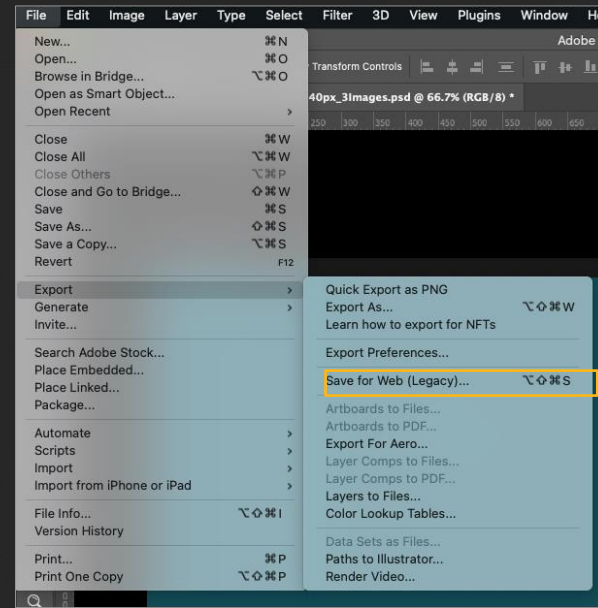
File Edit Image Layer Type Select Filter 3D View Plugins Window H

New... ⌘N
Open... ⌘O
Browse in Bridge... ⌥⌘O
Open as Smart Object...
Open Recent

Close ⌘W
Close All ⌥⌘W
Close Others ⌥⌘P
Close and Go to Bridge... ⇧⌘W
Save ⌘S
Save As... ⇧⌘S
Save a Copy... ⌥⌘S
Revert F12

Export
Generate
Invite...

Search Adobe Stock...
Place Embedded...
Place Linked...
Package...

Automate
Scripts
Import
Import from iPhone or iPad

File Info... ⌥⇧⌘I
Version History

Print... ⌘P
Print One Copy ⌥⇧⌘P

Adobe
Transform Controls
40px_3Images.psd @ 66.7% (RGB/8) *
250 300 350 400 450 500 550 600 650

Quick Export as PNG
Export As... ⌥⇧⌘W
Learn how to export for NFTs

Export Preferences...

Save for Web (Legacy)... ⌥⇧⌘S

Artboards to Files...
Artboards to PDF...
Export For Aero...
Layer Comps to Files...
Layer Comps to PDF...
Layers to Files...
Color Lookup Tables...

Data Sets as Files...
Paths to Illustrator...
Render Video...